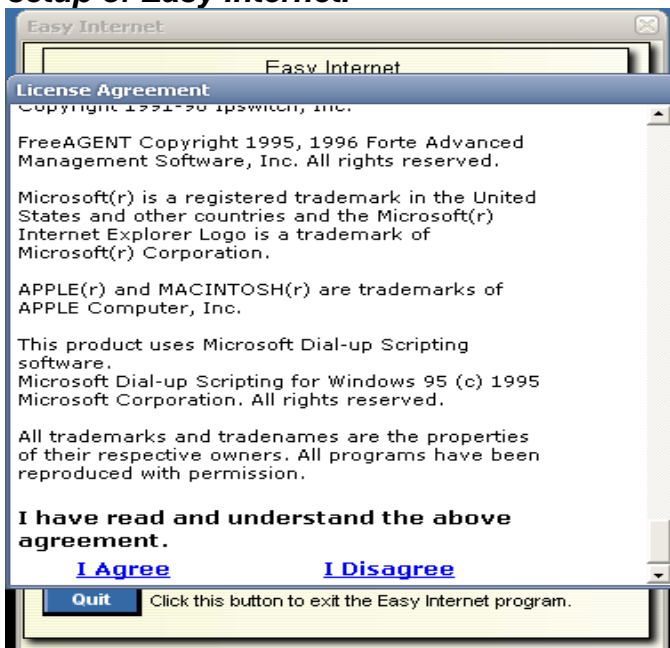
Setup of Easy Internet

Easy Internet

Easy Internet

License Agreement

Copyright 1991-96 Ipswitch, Inc.

FreeAGENT Copyright 1995, 1996 Forte Advanced Management Software, Inc. All rights reserved.

Microsoft(r) is a registered trademark in the United States and other countries and the Microsoft(r) Internet Explorer Logo is a trademark of Microsoft(r) Corporation.

APPLE(r) and MACINTOSH(r) are trademarks of APPLE Computer, Inc.

This product uses Microsoft Dial-up Scripting software.
Microsoft Dial-up Scripting for Windows 95 (c) 1995 Microsoft Corporation. All rights reserved.

All trademarks and tradenames are the properties of their respective owners. All programs have been reproduced with permission.

I have read and understand the above agreement.

I Agree

I Disagree

Quit

Click this button to exit the Easy Internet program.